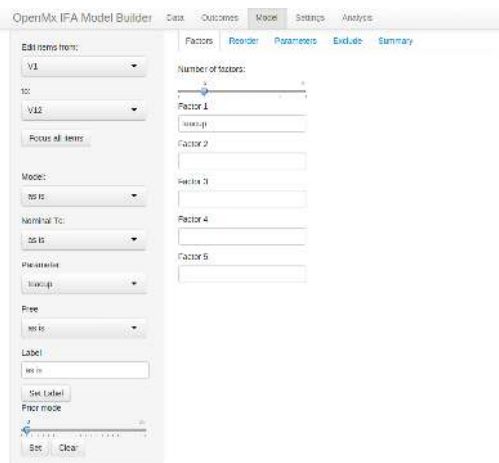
OpenMx IFA Model Builder Data Outcomes Model Settings Analysis

Edit items from:
V1
to:
V12
Focus all items
Model:
as is
Nominal Tc:
as is
Parameter:
tuscup
Free
as is
Label
as is
Set Label
Prior mode
Set Clear

Factors Reorder Parameters Exclude Summary

Number of factors:
Factor 1
tuscup
Factor 2
Factor 3
Factor 4
Factor 5